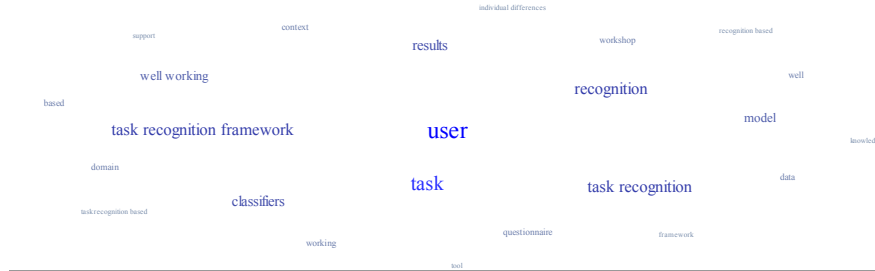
individual differences

support
context
results
workshop
recognition based

well working
well

based
recognition

task recognition framework
user
model

knowled

domain
data

task
task recognition

classifiers
taskrecognition based

working
questionnaire
framework

tool